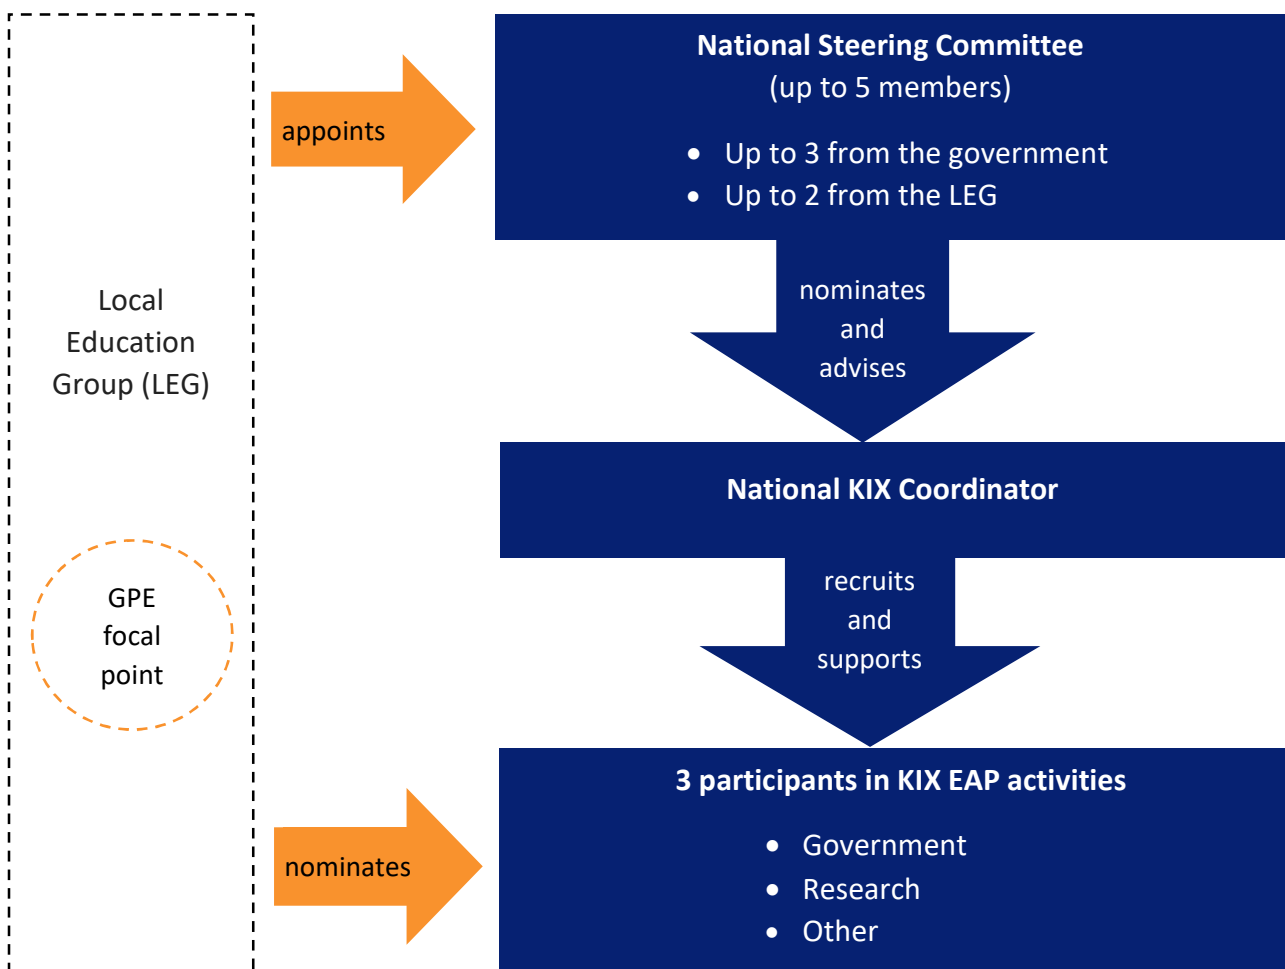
Local Education Group (LEG)

GPE focal point

appoints

National Steering Committee
(up to 5 members)

- Up to 3 from the government
- Up to 2 from the LEG

nominates and advises

National KIX Coordinator

recruits and supports

nominates

3 participants in KIX EAP activities

- Government
- Research
- Other